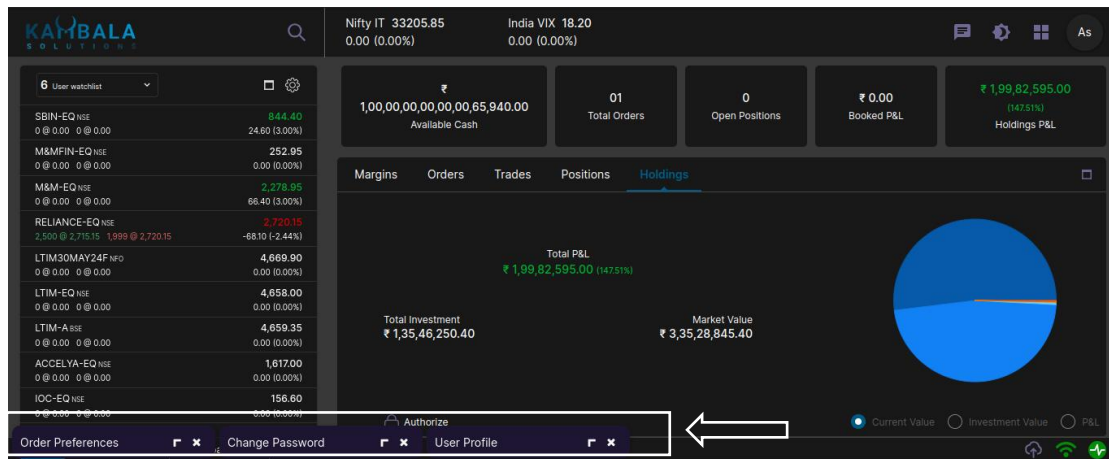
KAMBALA
SOLUTIONS

Nifty IT 33205.85
0.00 (0.00%)

India VIX 18.20
0.00 (0.00%)

As

6 User watchlist

| | |
|---|---|
| SBIN-EQ NSE | 844.40 |
| 0 @ 0.00 0 @ 0.00 | 24.60 (3.00%) |
| M&MFIN-EQ NSE | 252.95 |
| 0 @ 0.00 0 @ 0.00 | 0.00 (0.00%) |
| M&M-EQ NSE | 2,278.95 |
| 0 @ 0.00 0 @ 0.00 | 66.40 (3.00%) |
| RELIANCE-EQ NSE | 2,720.15 |
| 2,500 @ 2,715.15 1,999 @ 2,720.15 | -68.10 (-2.44%) |
| LTIM30MAY24F NFO | 4,669.90 |
| 0 @ 0.00 0 @ 0.00 | 0.00 (0.00%) |
| LTIM-EQ NSE | 4,658.00 |
| 0 @ 0.00 0 @ 0.00 | 0.00 (0.00%) |
| LTIM-A BSE | 4,659.35 |
| 0 @ 0.00 0 @ 0.00 | 0.00 (0.00%) |
| ACCELYA-EQ NSE | 1,617.00 |
| 0 @ 0.00 0 @ 0.00 | 0.00 (0.00%) |
| IOC-EQ NSE | 156.60 |
| 0 @ 0.00 0 @ 0.00 | 0.00 (0.00%) |

₹
1,00,00,00,00,00,00,65,940.00
Available Cash

01
Total Orders

0
Open Positions

₹ 0.00
Booked P&L

₹ 1,99,82,595.00
(147.51%)
Holdings P&L

Margins Orders Trades Positions Holdings

Total P&L
₹ 1,99,82,595.00 (147.51%)

Total Investment
₹ 1,35,46,250.40

Market Value
₹ 3,35,28,845.40

Authorize

Current Value Investment Value P&L

Order Preferences
Change Password
User Profile